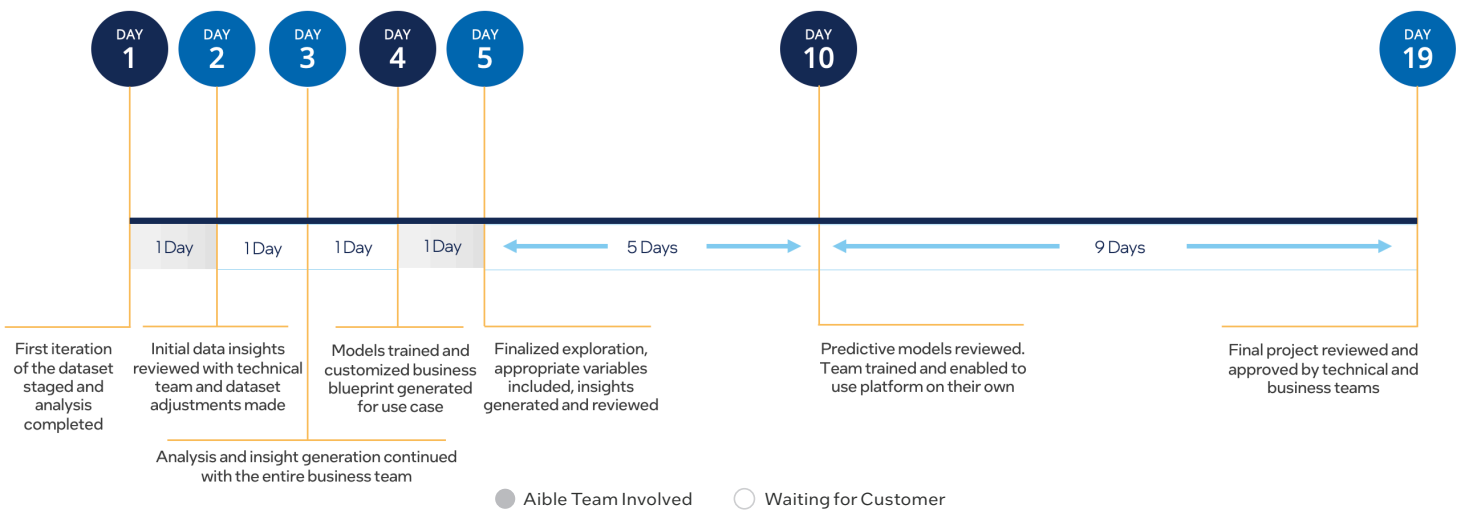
DAY 1

DAY 2

DAY 3

DAY 4

DAY 5

DAY 10

DAY 19

1 Day

1 Day

1 Day

1 Day

5 Days

9 Days

First iteration of the dataset staged and analysis completed

Initial data insights reviewed with technical team and dataset adjustments made

Models trained and customized business blueprint generated for use case

Finalized exploration, appropriate variables included, insights generated and reviewed

Predictive models reviewed. Team trained and enabled to use platform on their own

Final project reviewed and approved by technical and business teams

Analysis and insight generation continued with the entire business team

Aible Team Involved

Waiting for Customer